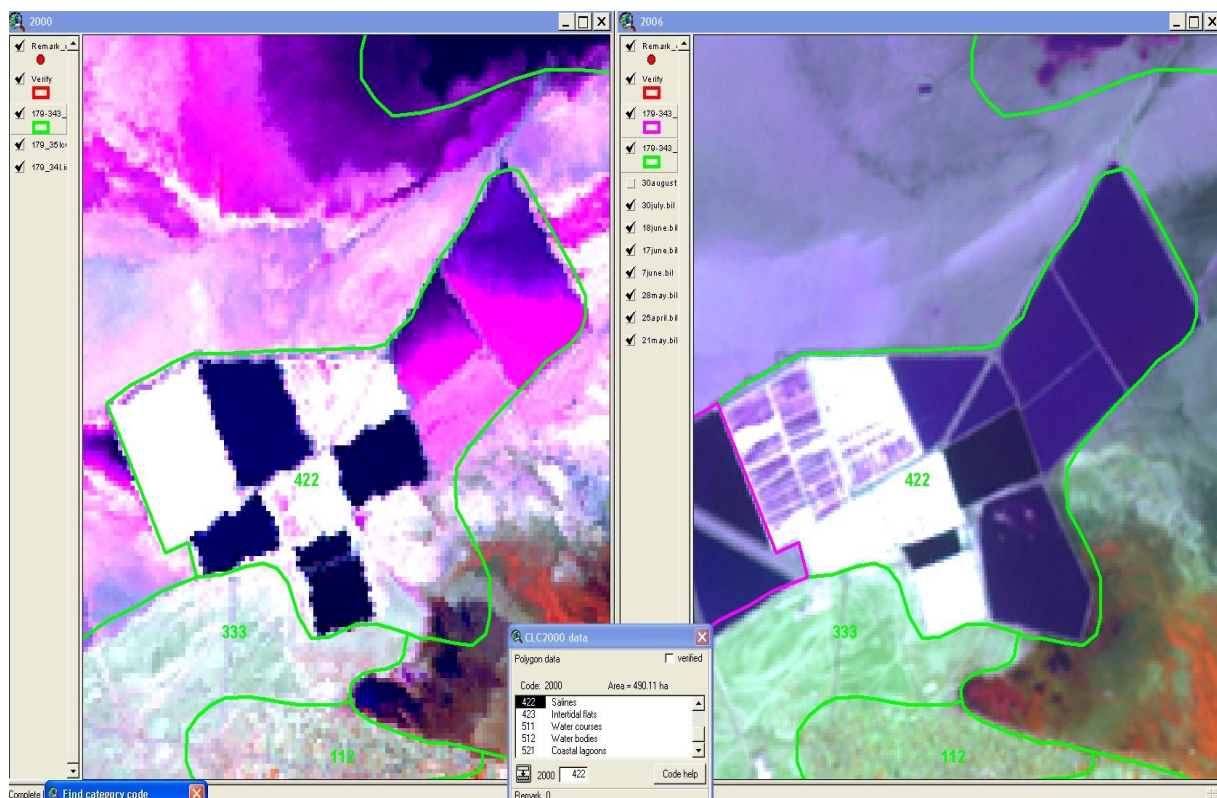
2000

Remark_
Verify
179-343_
179_35lo
179_34l.i

422
333
112

2006

Remark_
Verify
179-343_
179-343_
30august
30july.bil
18june.bil
17june.bil
7june.bil
28may.bil
25april.bil
21may.bil

422
333
112

CLC2000 data
Polygon data
verified
Code: 2000
Area = 490.11 ha

| | |
|---|---|
| 422 | Salines |
| 423 | Intertidal flats |
| 511 | Water courses |
| 512 | Water bodies |
| 521 | Coastal lagoons |

2000 422
Code help
Remark: 0

Complete
Find category code